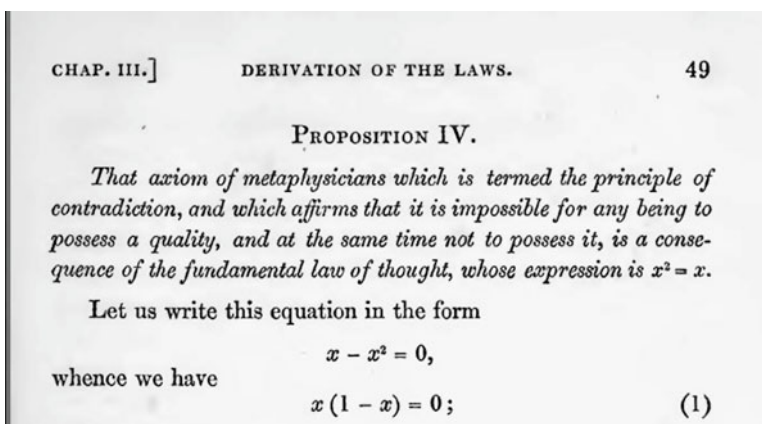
CHAP. III.] DERIVATION OF THE LAWS. 49

PROPOSITION IV.

That axiom of metaphysicians which is termed the principle of contradiction, and which affirms that it is impossible for any being to possess a quality, and at the same time not to possess it, is a consequence of the fundamental law of thought, whose expression is $x^2 = x$.

Let us write this equation in the form

$x - x^2 = 0,$

whence we have

$x(1 - x) = 0;$ (1)